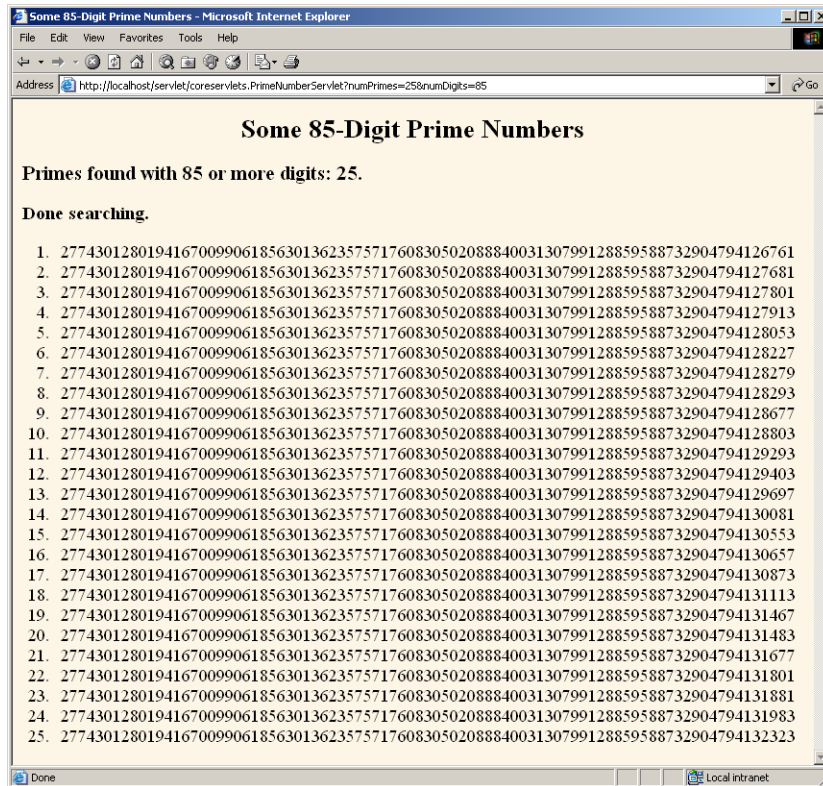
Some 85-Digit Prime Numbers - Microsoft Internet Explorer

File Edit View Favorites Tools Help

Address http://localhost/servlet/coreservlets.PrimeNumberServlet?numPrimes=25&numDigits=85

Go

Some 85-Digit Prime Numbers

Primes found with 85 or more digits: 25.

Done searching.

1. 2774301280194167009906185630136235757176083050208884003130799128859588732904794126761
2. 2774301280194167009906185630136235757176083050208884003130799128859588732904794127681
3. 2774301280194167009906185630136235757176083050208884003130799128859588732904794127801
4. 2774301280194167009906185630136235757176083050208884003130799128859588732904794127913
5. 2774301280194167009906185630136235757176083050208884003130799128859588732904794128053
6. 2774301280194167009906185630136235757176083050208884003130799128859588732904794128227
7. 2774301280194167009906185630136235757176083050208884003130799128859588732904794128279
8. 2774301280194167009906185630136235757176083050208884003130799128859588732904794128293
9. 2774301280194167009906185630136235757176083050208884003130799128859588732904794128677
10. 2774301280194167009906185630136235757176083050208884003130799128859588732904794128803
11. 2774301280194167009906185630136235757176083050208884003130799128859588732904794129293
12. 2774301280194167009906185630136235757176083050208884003130799128859588732904794129403
13. 2774301280194167009906185630136235757176083050208884003130799128859588732904794129697
14. 2774301280194167009906185630136235757176083050208884003130799128859588732904794130081
15. 2774301280194167009906185630136235757176083050208884003130799128859588732904794130553
16. 2774301280194167009906185630136235757176083050208884003130799128859588732904794130657
17. 2774301280194167009906185630136235757176083050208884003130799128859588732904794130873
18. 2774301280194167009906185630136235757176083050208884003130799128859588732904794131113
19. 2774301280194167009906185630136235757176083050208884003130799128859588732904794131467
20. 2774301280194167009906185630136235757176083050208884003130799128859588732904794131483
21. 2774301280194167009906185630136235757176083050208884003130799128859588732904794131677
22. 2774301280194167009906185630136235757176083050208884003130799128859588732904794131801
23. 2774301280194167009906185630136235757176083050208884003130799128859588732904794131881
24. 2774301280194167009906185630136235757176083050208884003130799128859588732904794131983
25. 2774301280194167009906185630136235757176083050208884003130799128859588732904794132323

Done

Local intranet